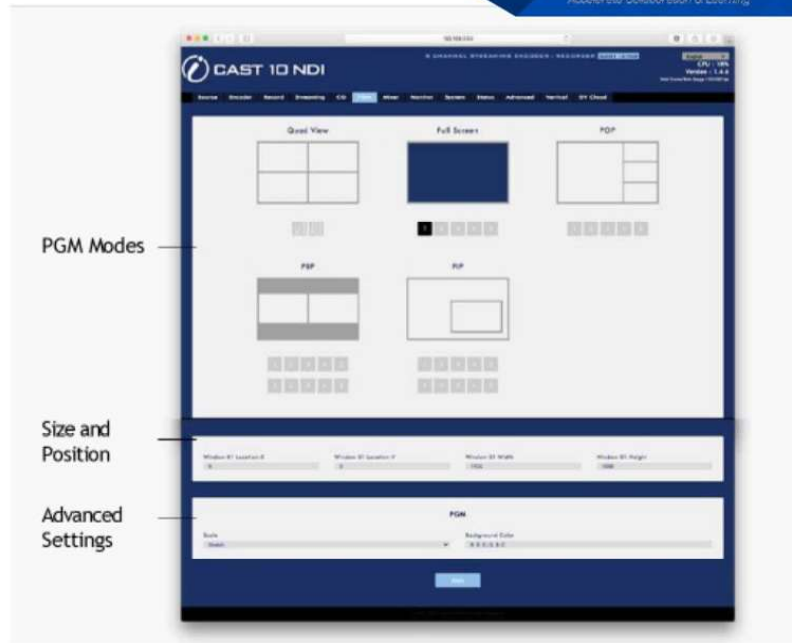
CAST 10 NDI

CPU : 18%
Version : 1.4.6

Source Encoder Record Streaming CG View Mixer Monitor System Status Advanced Vertical SY Cloud

Quad View

Full Screen

POP

PGM Modes

PBP

PIP

Size and Position

Window 01 Location X

Window 01 Location Y

Window 01 Width

Window 01 Height

Advanced Settings

PGM

Scale

Background Color

Save